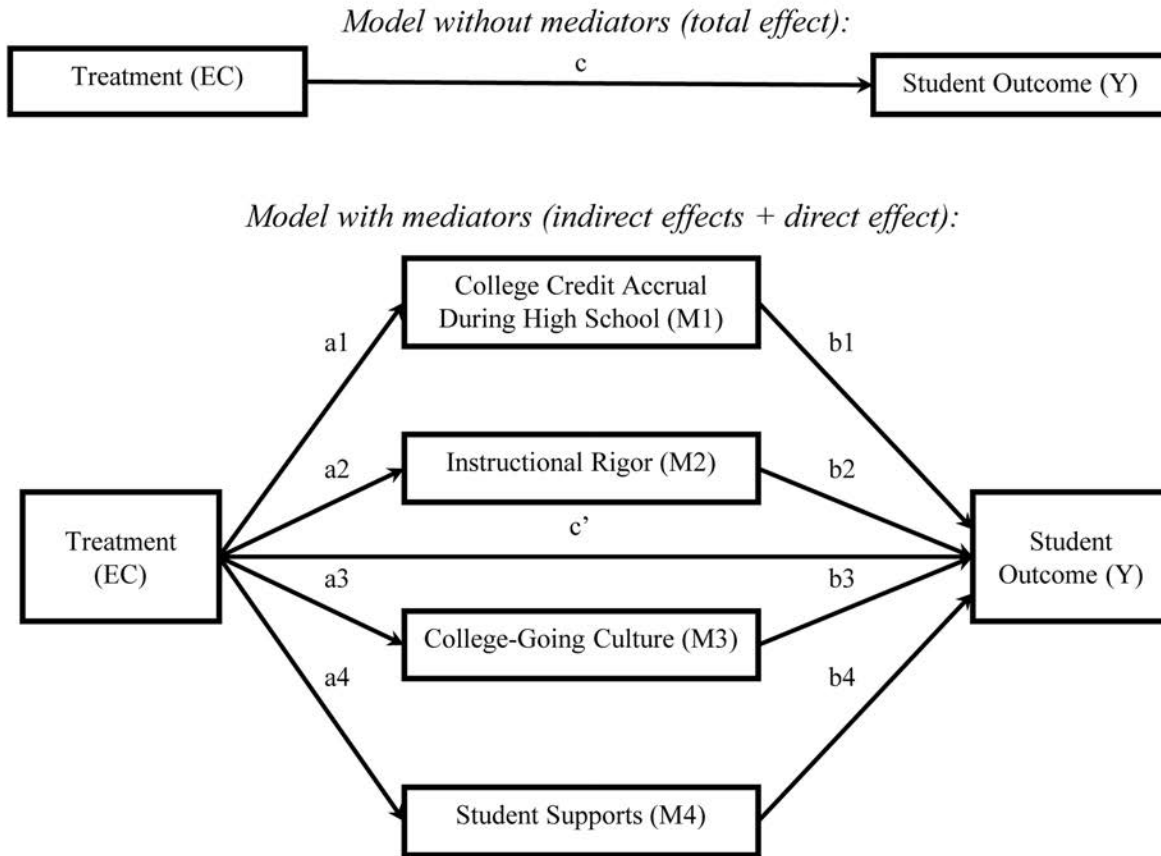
Model without mediators (total effect):

Treatment (EC)

c

Student Outcome (Y)

Model with mediators (indirect effects + direct effect):

College Credit Accrual During High School (M1)

a1

b1

Instructional Rigor (M2)

a2

b2

Treatment (EC)

c’

Student Outcome (Y)

a3

b3

College-Going Culture (M3)

a4

b4

Student Supports (M4)